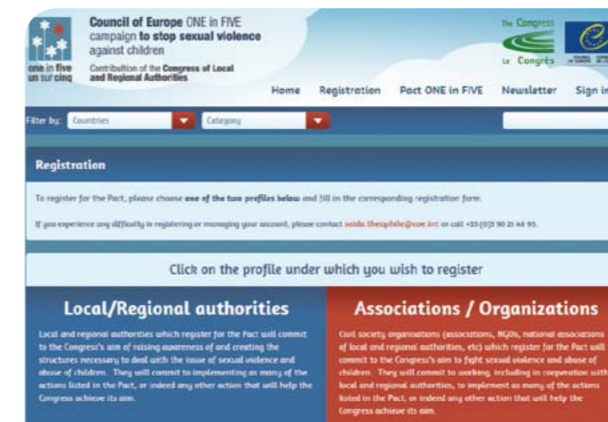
one in five
un sur cinq

Council of Europe ONE in FIVE campaign to stop sexual violence against children

Contribution of the Congress of Local and Regional Authorities

The Congress
Le Congrès

Home Registration Pact ONE in FIVE Newsletter Sign in

Filter by: Countries Category

Registration

To register for the Pact, please choose one of the two profiles below and fill in the corresponding registration form.

If you experience any difficulty in registering or managing your account, please contact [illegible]@coe.int or call +33 (0)3 90 21 44 95.

Click on the profile under which you wish to register

Local/Regional authorities

Local and regional authorities which register for the Pact will commit to the Congress's aim of raising awareness of and creating the structures necessary to deal with the issue of sexual violence and abuse of children. They will commit to implementing as many of the actions listed in the Pact, or indeed any other action that will help the Congress achieve its aim.

Associations / Organizations

Civil society organisations (associations, NGOs, national associations of local and regional authorities, etc) which register for the Pact will commit to the Congress's aim to fight sexual violence and abuse of children. They will commit to working, including in cooperation with local and regional authorities, to implement as many of the actions listed in the Pact, or indeed any other action that will help the Congress achieve its aim.